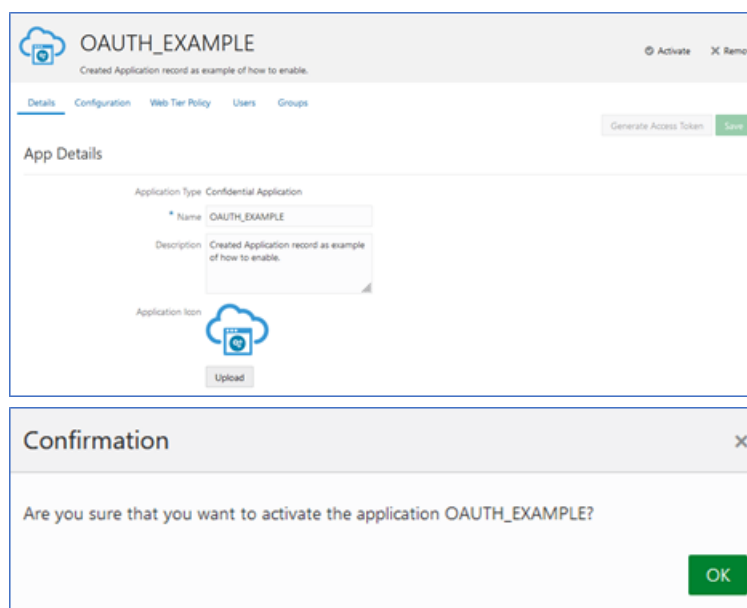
OAUTH_EXAMPLE

Created Application record as example of how to enable.

Activate

Remo

Details Configuration Web Tier Policy Users Groups

Generate Access Token

Save

App Details

Application Type Confidential Application

* Name OAUTH_EXAMPLE

Description Created Application record as example of how to enable.

Application Icon

Upload

Confirmation

×

Are you sure that you want to activate the application OAUTH_EXAMPLE?

OK